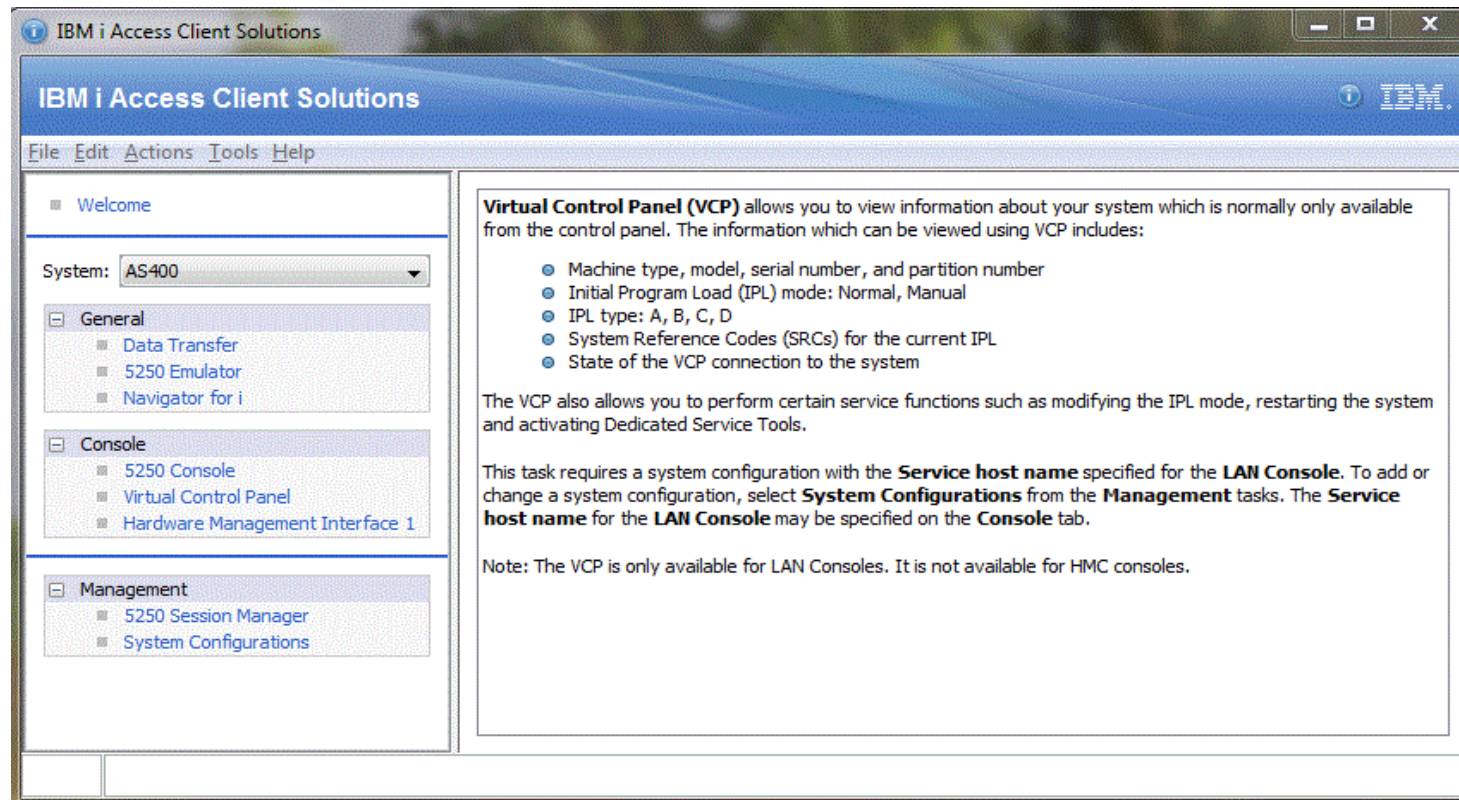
IBM i Access Client Solutions

IBM i Access Client Solutions

IBM

File Edit Actions Tools Help

Welcome

System: AS400

General
Data Transfer
5250 Emulator
Navigator for i

Console
5250 Console
Virtual Control Panel
Hardware Management Interface 1

Management
5250 Session Manager
System Configurations

**Virtual Control Panel (VCP)** allows you to view information about your system which is normally only available from the control panel. The information which can be viewed using VCP includes:

- Machine type, model, serial number, and partition number
- Initial Program Load (IPL) mode: Normal, Manual
- IPL type: A, B, C, D
- System Reference Codes (SRCs) for the current IPL
- State of the VCP connection to the system

The VCP also allows you to perform certain service functions such as modifying the IPL mode, restarting the system and activating Dedicated Service Tools.

This task requires a system configuration with the **Service host name** specified for the **LAN Console**. To add or change a system configuration, select **System Configurations** from the **Management** tasks. The **Service host name** for the **LAN Console** may be specified on the **Console** tab.

Note: The VCP is only available for LAN Consoles. It is not available for HMC consoles.